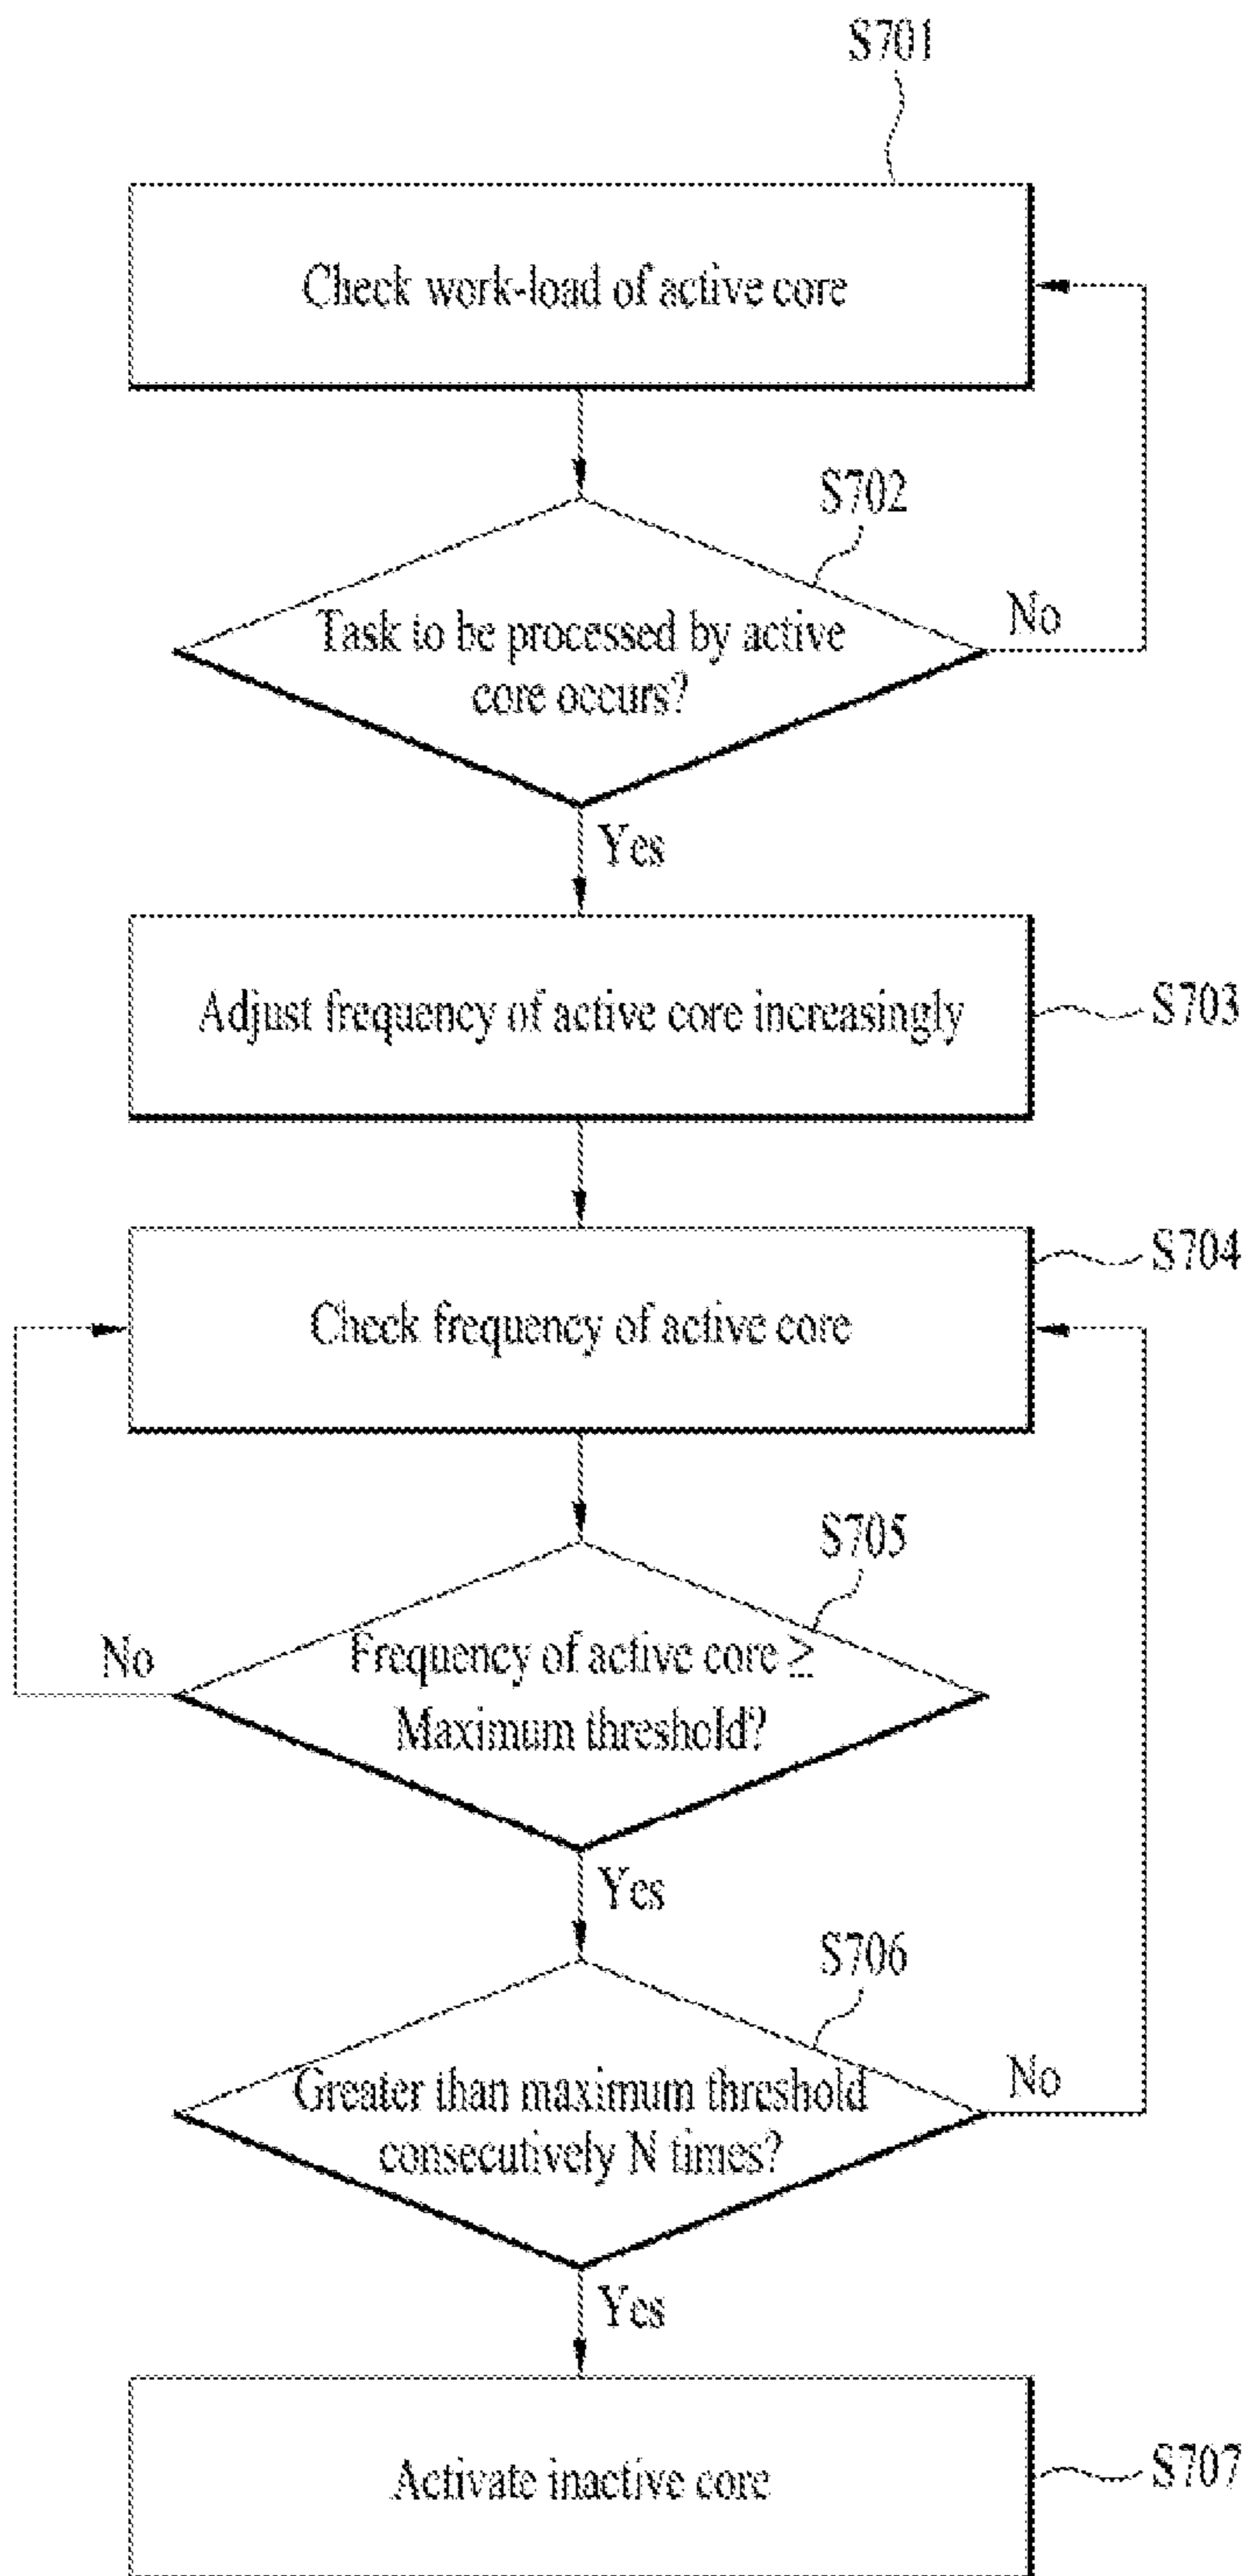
S701

Check work-load of active core

S702

Task to be processed by active core occurs?

No

Yes

Adjust frequency of active core increasingly

S703

Check frequency of active core

S704

S705

No

Frequency of active core ≥ Maximum threshold?

Yes

S706

Greater than maximum threshold consecutively N times?

No

Yes

Activate inactive core

S707